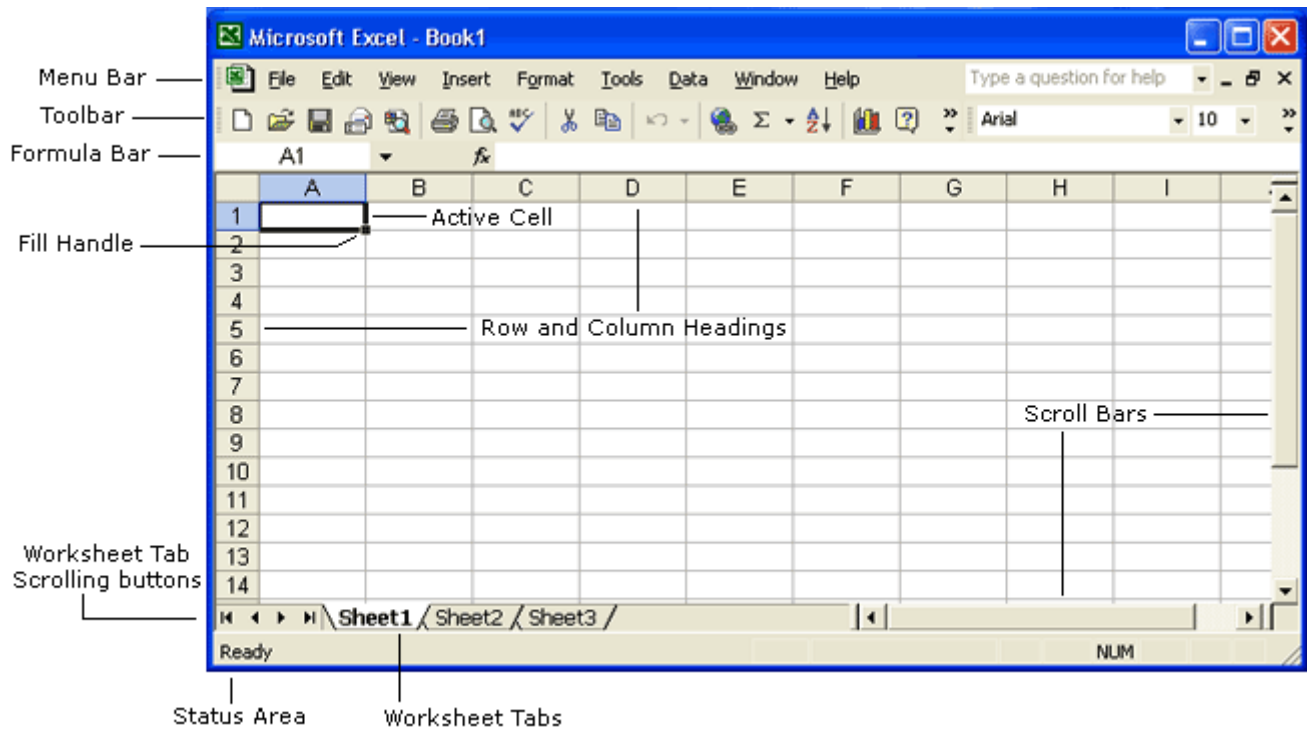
Microsoft Excel - Book1

Menu Bar
Toolbar
Formula Bar

File Edit View Insert Format Tools Data Window Help

Type a question for help

Arial 10

A1

$f_x$

| | A | B | C | D | E | F | G | H | I |
|---|---|---|---|---|---|---|---|---|---|
| 1 | | | | | | | | | |
| 2 | | | | | | | | | |
| 3 | | | | | | | | | |
| 4 | | | | | | | | | |
| 5 | | | | | | | | | |
| 6 | | | | | | | | | |
| 7 | | | | | | | | | |
| 8 | | | | | | | | | |
| 9 | | | | | | | | | |
| 10 | | | | | | | | | |
| 11 | | | | | | | | | |
| 12 | | | | | | | | | |
| 13 | | | | | | | | | |
| 14 | | | | | | | | | |

Active Cell
Fill Handle
Row and Column Headings
Scroll Bars

Worksheet Tab Scrolling buttons

Sheet1 Sheet2 Sheet3

Ready

NUM

Status Area
Worksheet Tabs